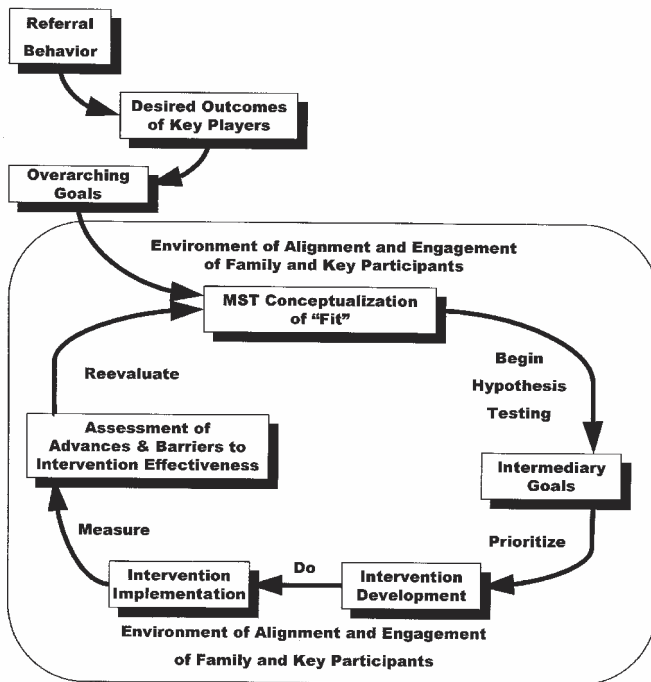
Referral Behavior

Desired Outcomes of Key Players

Overarching Goals

Environment of Alignment and Engagement of Family and Key Participants

MST Conceptualization of "Fit"

Begin Hypothesis Testing

Intermediary Goals

Prioritize

Intervention Development

Do

Intervention Implementation

Measure

Assessment of Advances & Barriers to Intervention Effectiveness

Reevaluate

Environment of Alignment and Engagement of Family and Key Participants